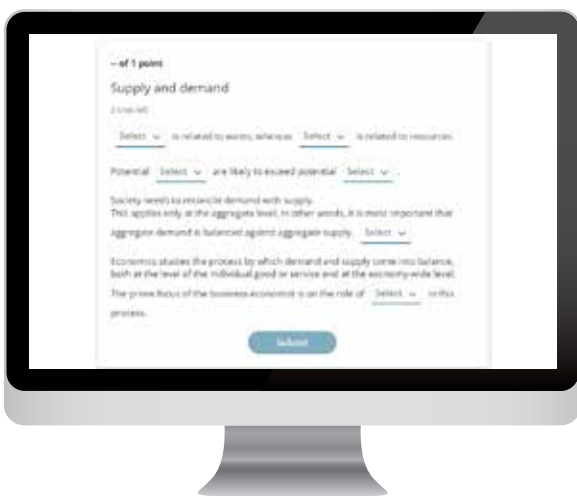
– of 1 point

Supply and demand

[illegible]

Select ⌄ is related to wants, whereas Select ⌄ is related to resources.

Potential Select ⌄ are likely to exceed potential Select ⌄ .

Society needs to reconcile demand with supply.
This applies only at the aggregate level. In other words, it is most important that aggregate demand is balanced against aggregate supply. Select ⌄

Economics studies the process by which demand and supply come into balance, both at the level of the individual good or service and at the economy-wide level.

The prime focus of the business economist is on the role of Select ⌄ in this process.

Submit